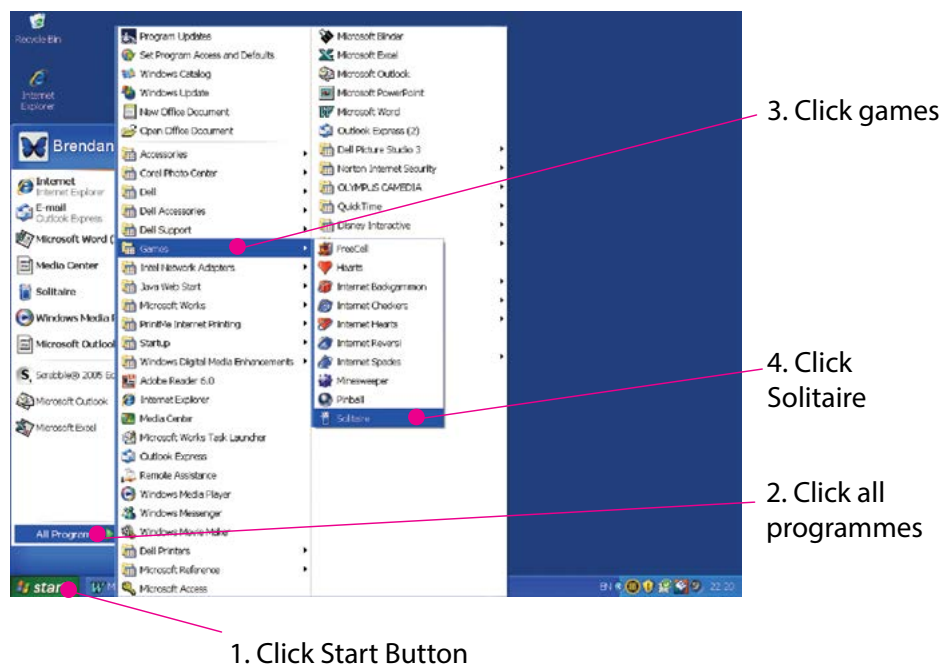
Recycle Bin

Internet Explorer

Brendan

Internet
Internet Explorer

E-mail
Outlook Express

Microsoft Word (

Media Center

Solitaire

Windows Media P

Microsoft Outlool

Scrabble® 2005 Ed

Microsoft Outlook

Microsoft Excel

All Programs

start

Program Updates
Set Program Access and Defaults
Windows Catalog
Windows Update
New Office Document
Open Office Document
Accessories
Corel Photo Center
Dell
Dell Accessories
Dell Support
Games
Intel Network Adapters
Java Web Start
Microsoft Works
PrintMe Internet Printing
Startup
Windows Digital Media Enhancements
Adobe Reader 6.0
Internet Explorer
Media Center
Microsoft Works Task Launcher
Outlook Express
Remote Assistance
Windows Media Player
Windows Messenger
Windows Movie Maker
Dell Printers
Microsoft Reference
Microsoft Access

Microsoft Binder
Microsoft Excel
Microsoft Outlook
Microsoft PowerPoint
Microsoft Word
Outlook Express (2)
Dell Picture Studio 3
Norton Internet Security
OLYMPUS CAMEDIA
QuickTime
Disney Interactive

FreeCell
Hearts
Internet Backgammon
Internet Checkers
Internet Hearts
Internet Reversi
Internet Spades
Minesweeper
Pinball
Solitaire

22:20

3. Click games

4. Click Solitaire

2. Click all programmes

1. Click Start Button